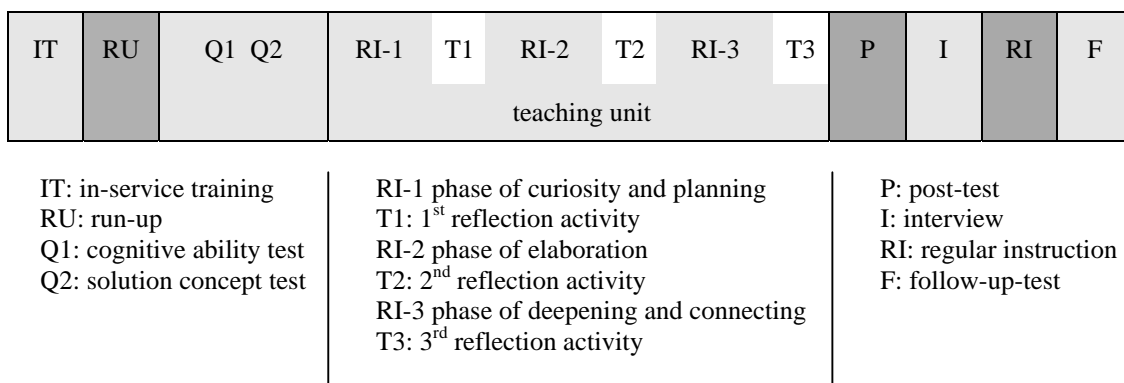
| IT | RU | Q1 Q2 | RI-1 | T1 | RI-2 | T2 | RI-3 | T3 | P | I | RI | F |
|---|---|---|---|---|---|---|---|---|---|---|---|---|
| | | teaching unit | | | | | | | | | | |

IT: in-service training
RU: run-up
Q1: cognitive ability test
Q2: solution concept test

RI-1 phase of curiosity and planning
T1: 1$^{st}$ reflection activity
RI-2 phase of elaboration
T2: 2$^{nd}$ reflection activity
RI-3 phase of deepening and connecting
T3: 3$^{rd}$ reflection activity

P: post-test
I: interview
RI: regular instruction
F: follow-up-test